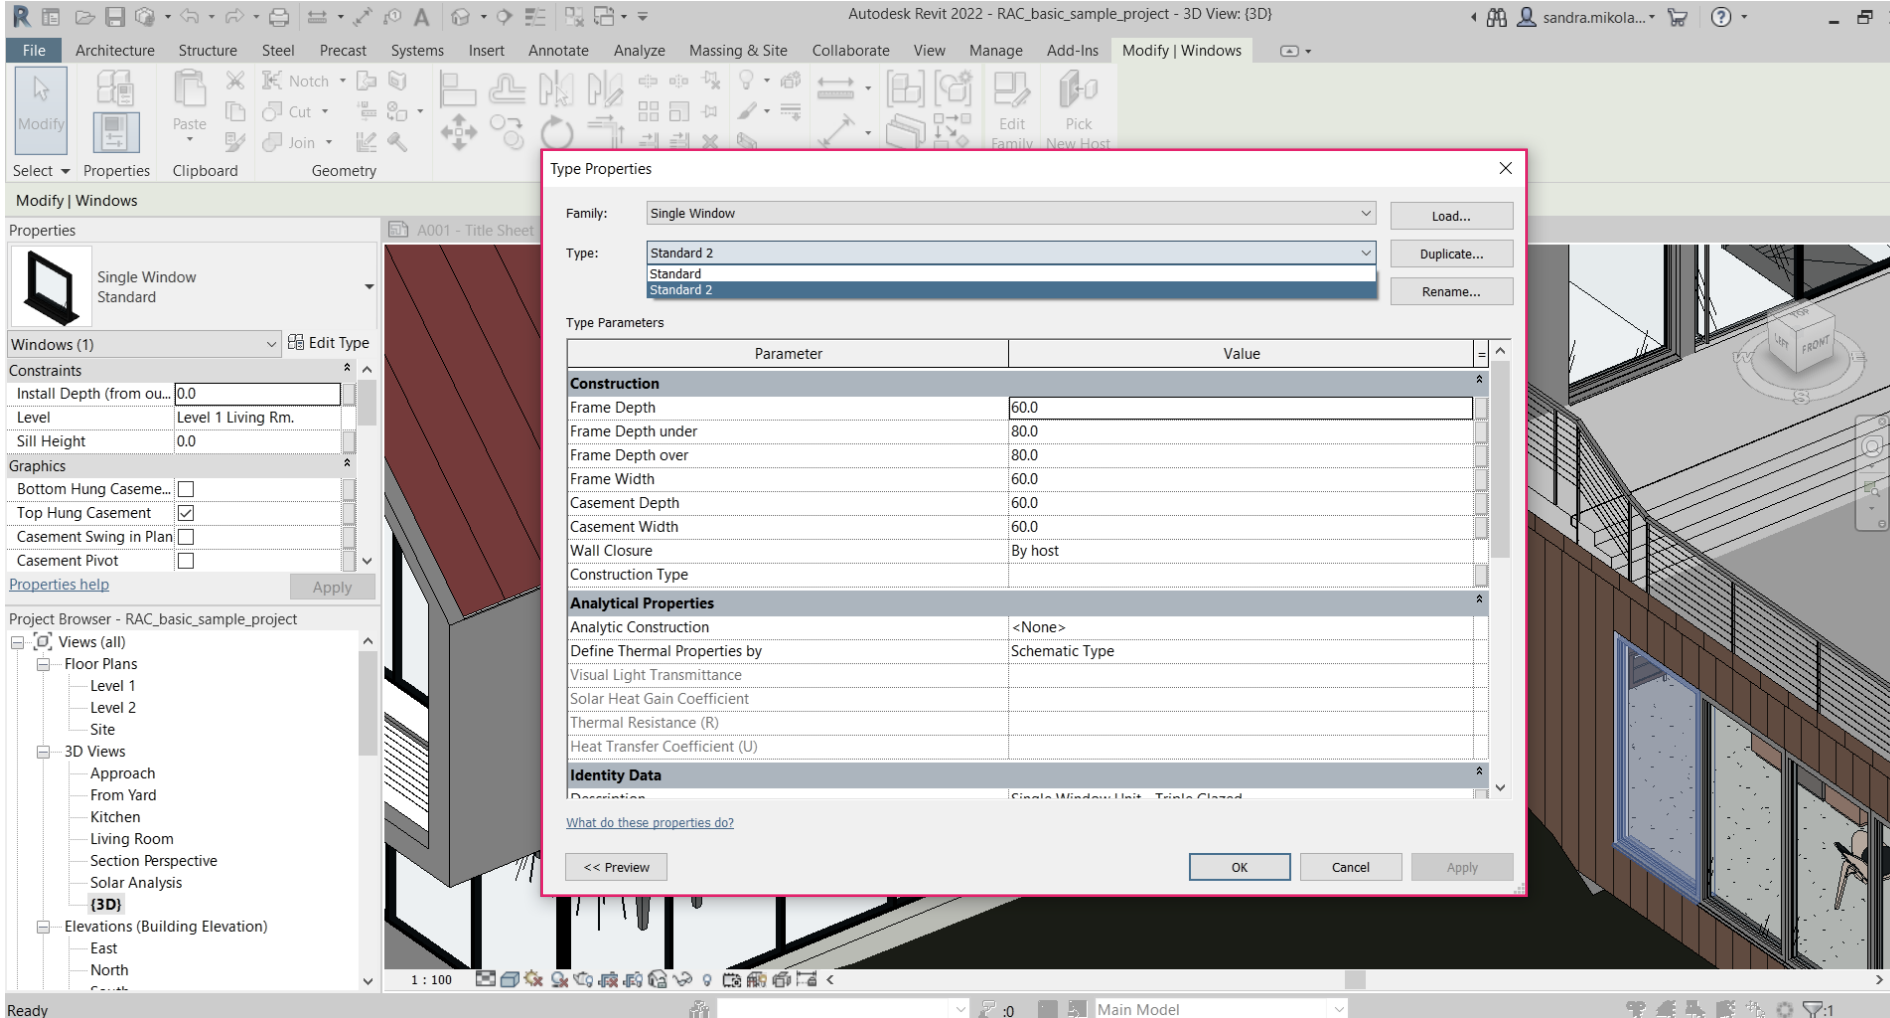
Autodesk Revit 2022 - RAC_basic_sample_project - 3D View: {3D}

sandra.mikola...

File Architecture Structure Steel Precast Systems Insert Annotate Analyze Massing & Site Collaborate View Manage Add-Ins Modify | Windows

Modify Properties Paste Notch Cut Join Edit Family Pick New Host

Select Properties Clipboard Geometry

Modify | Windows

Properties

Single Window
Standard

Windows (1) Edit Type

Constraints
| Install Depth (from ou... | 0.0 |
|---|---|
| Level | Level 1 Living Rm. |
| Sill Height | 0.0 |

Graphics
| Bottom Hung Caseme... | ☐ |
|---|---|
| Top Hung Casement | ☑ |
| Casement Swing in Plan | ☐ |
| Casement Pivot | ☐ |

Properties help Apply

Project Browser - RAC_basic_sample_project
Views (all)
Floor Plans
Level 1
Level 2
Site
3D Views
Approach
From Yard
Kitchen
Living Room
Section Perspective
Solar Analysis
{3D}
Elevations (Building Elevation)
East
North

A001 - Title Sheet

Type Properties

Family: Single Window Load...
Type: Standard 2 Duplicate...
Standard
Standard 2 Rename...

Type Parameters

| Parameter | Value |
|---|---|
| **Construction** | |
| Frame Depth | 60.0 |
| Frame Depth under | 80.0 |
| Frame Depth over | 80.0 |
| Frame Width | 60.0 |
| Casement Depth | 60.0 |
| Casement Width | 60.0 |
| Wall Closure | By host |
| Construction Type | |
| **Analytical Properties** | |
| Analytic Construction | <None> |
| Define Thermal Properties by | Schematic Type |
| Visual Light Transmittance | |
| Solar Heat Gain Coefficient | |
| Thermal Resistance (R) | |
| Heat Transfer Coefficient (U) | |
| **Identity Data** | |

What do these properties do?

<< Preview OK Cancel Apply

TOP FRONT

1 : 100

Ready :0 Main Model :1